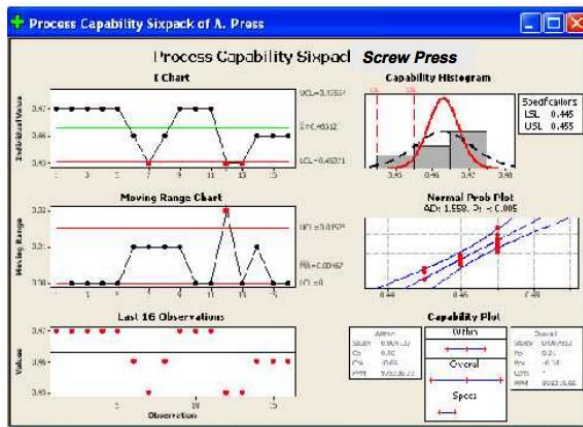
Process Capability Sixpack of A. Press

Process Capability Sixpacl Screw Press

I Chart

Individual Value

0.47

0.46

0.45

UCL=0.4737

X̄=0.4612

LCL=0.4501

1 3 5 7 9 11 13 15

Capability Histogram

LSL USL

0.45 0.46 0.47

Specifications
LSL 0.445
USL 0.455

Moving Range Chart

Moving Range

0.02

0.01

0.00

UCL=0.0137

MR̄=0.00467

LCL=0

1 3 5 7 9 11 13 15

Normal Prob Plot

AD: 1.558, P: < 0.005

0.44 0.46 0.48

Last 16 Observations

Values

0.47

0.46

0.45

5 10 15

Observation

Capability Plot

Within

StDev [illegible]
Cp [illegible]
Cpk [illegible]
PPM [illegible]

Overall

StDev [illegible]
Pp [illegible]
Ppk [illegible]
Cpm *
PPM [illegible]

Within

Overall

Specs